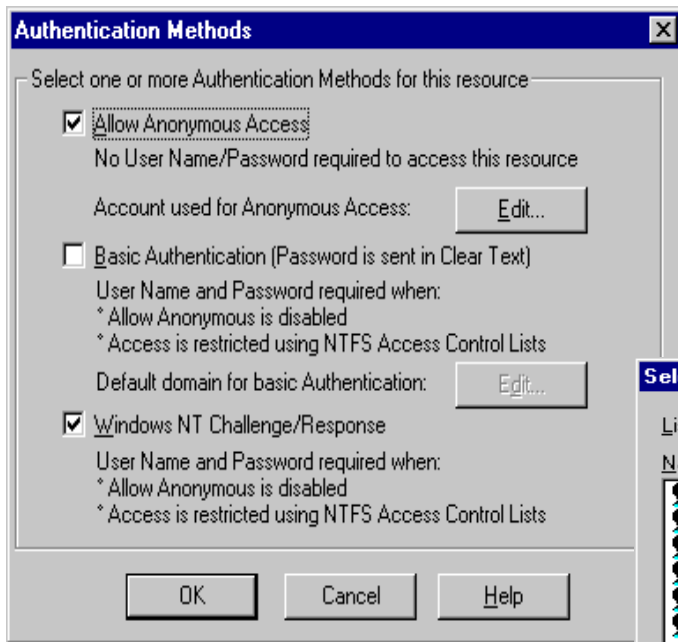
Authentication Methods

Select one or more Authentication Methods for this resource

Allow Anonymous Access

No User Name/Password required to access this resource

Account used for Anonymous Access: Edit...

Basic Authentication (Password is sent in Clear Text)

User Name and Password required when:
* Allow Anonymous is disabled
* Access is restricted using NTFS Access Control Lists

Default domain for basic Authentication: Edit...

Windows NT Challenge/Response

User Name and Password required when:
* Allow Anonymous is disabled
* Access is restricted using NTFS Access Control Lists

OK Cancel Help

Sel

Li

N